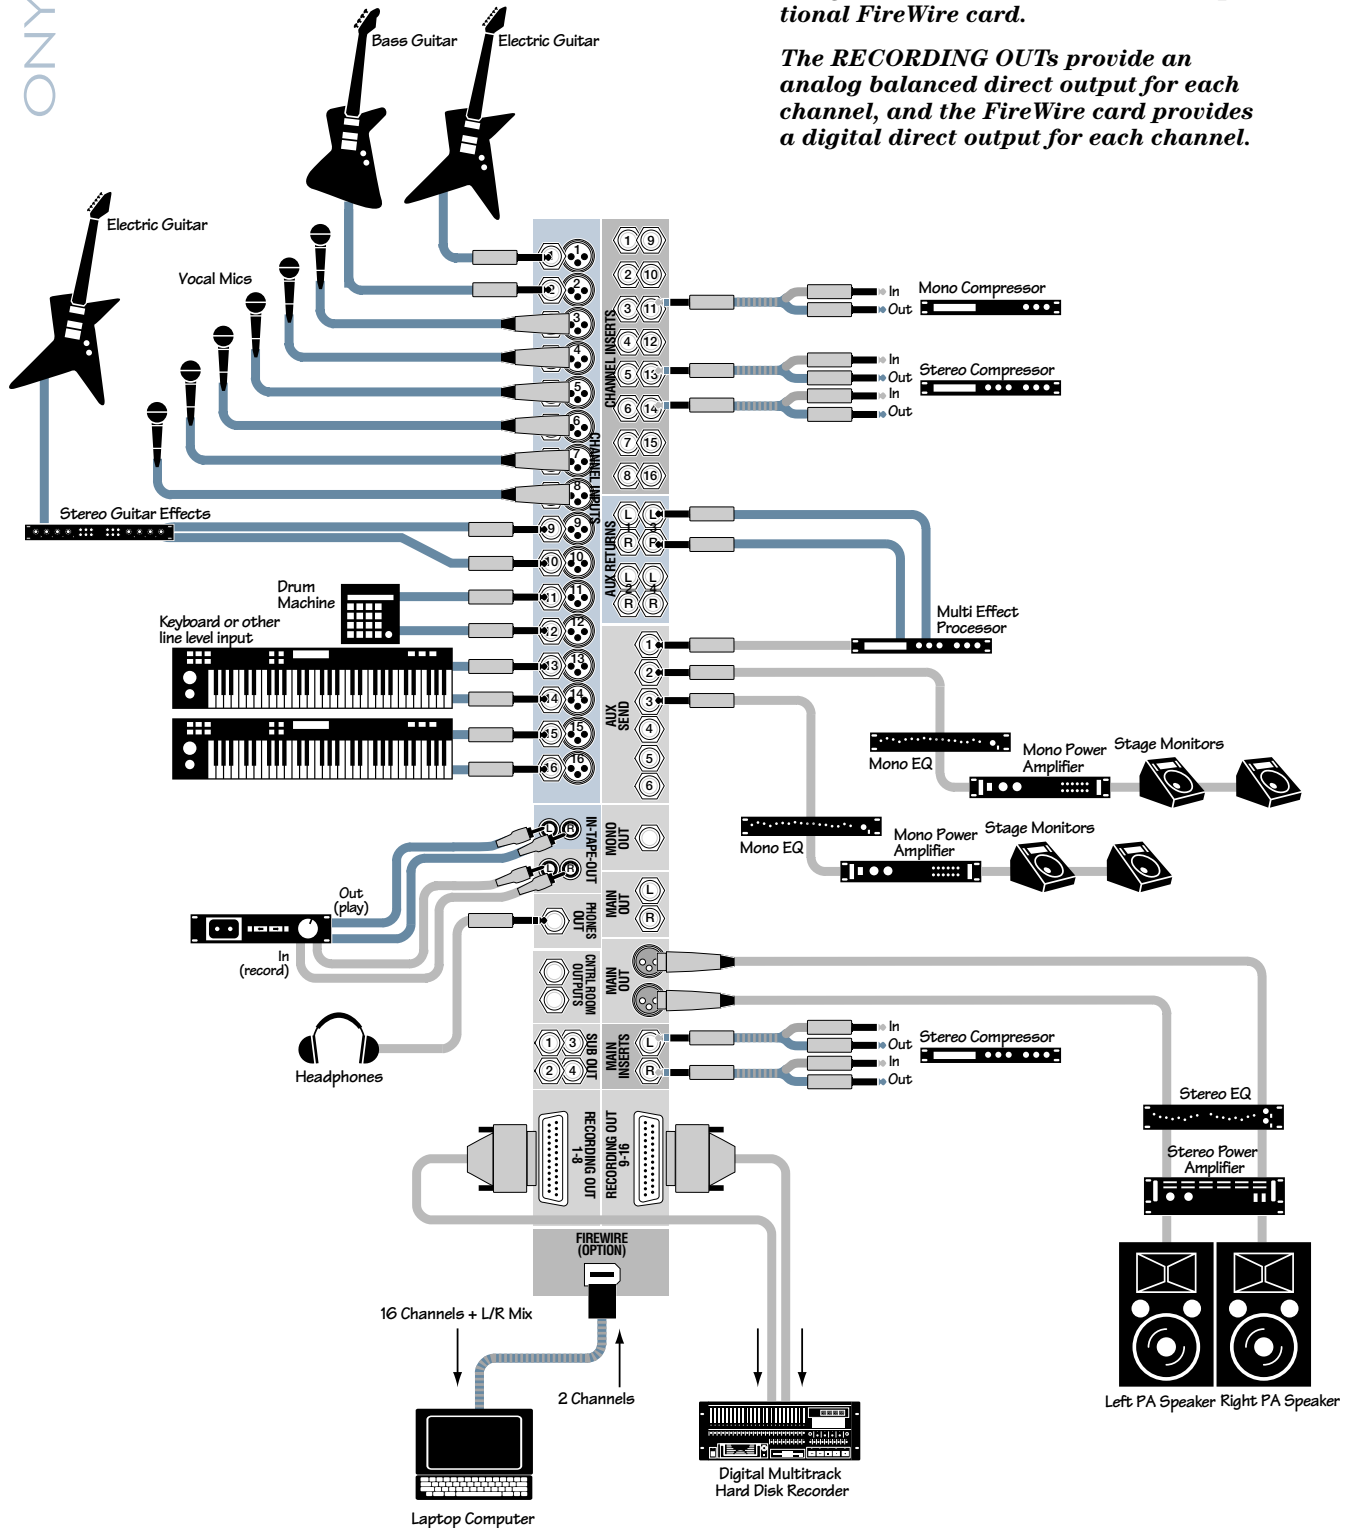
ONY

tional FireWire card.

The RECORDING OUTs provide an analog balanced direct output for each channel, and the FireWire card provides a digital direct output for each channel.

Bass Guitar
Electric Guitar
Electric Guitar
Vocal Mics
Stereo Guitar Effects
Drum Machine
Keyboard or other line level input

1 2 3 4 5 6 7 8 9 10 11 12 13 14 15 16
CHANNEL INPUTS
CHANNEL INSERTS
1 9 2 10 3 11 4 12 5 13 6 14 7 15 8 16
AUX RETURNS
L R L R L R L R
AUX SEND
1 2 3 4 5 6

In
Out
Mono Compressor
In
Out
In
Out
Stereo Compressor
Multi Effect Processor
Mono EQ
Mono Power Amplifier
Stage Monitors
Mono EQ
Mono Power Amplifier
Stage Monitors

IN-TAPE-OUT
L R
L R
MONO OUT
MAIN OUT
L R
PHONES OUT
CNTRL ROOM OUTPUTS
MAIN OUT
SUB OUT
1 3 2 4
MAIN INSERTS
L R
RECORDING OUT 1-8
RECORDING OUT 9-16
FIREWIRE (OPTION)

Out (play)
In (record)
Headphones
In
Out
In
Out
Stereo Compressor
Stereo EQ
Stereo Power Amplifier
Left PA Speaker Right PA Speaker
16 Channels + L/R Mix
2 Channels
Laptop Computer
Digital Multitrack Hard Disk Recorder